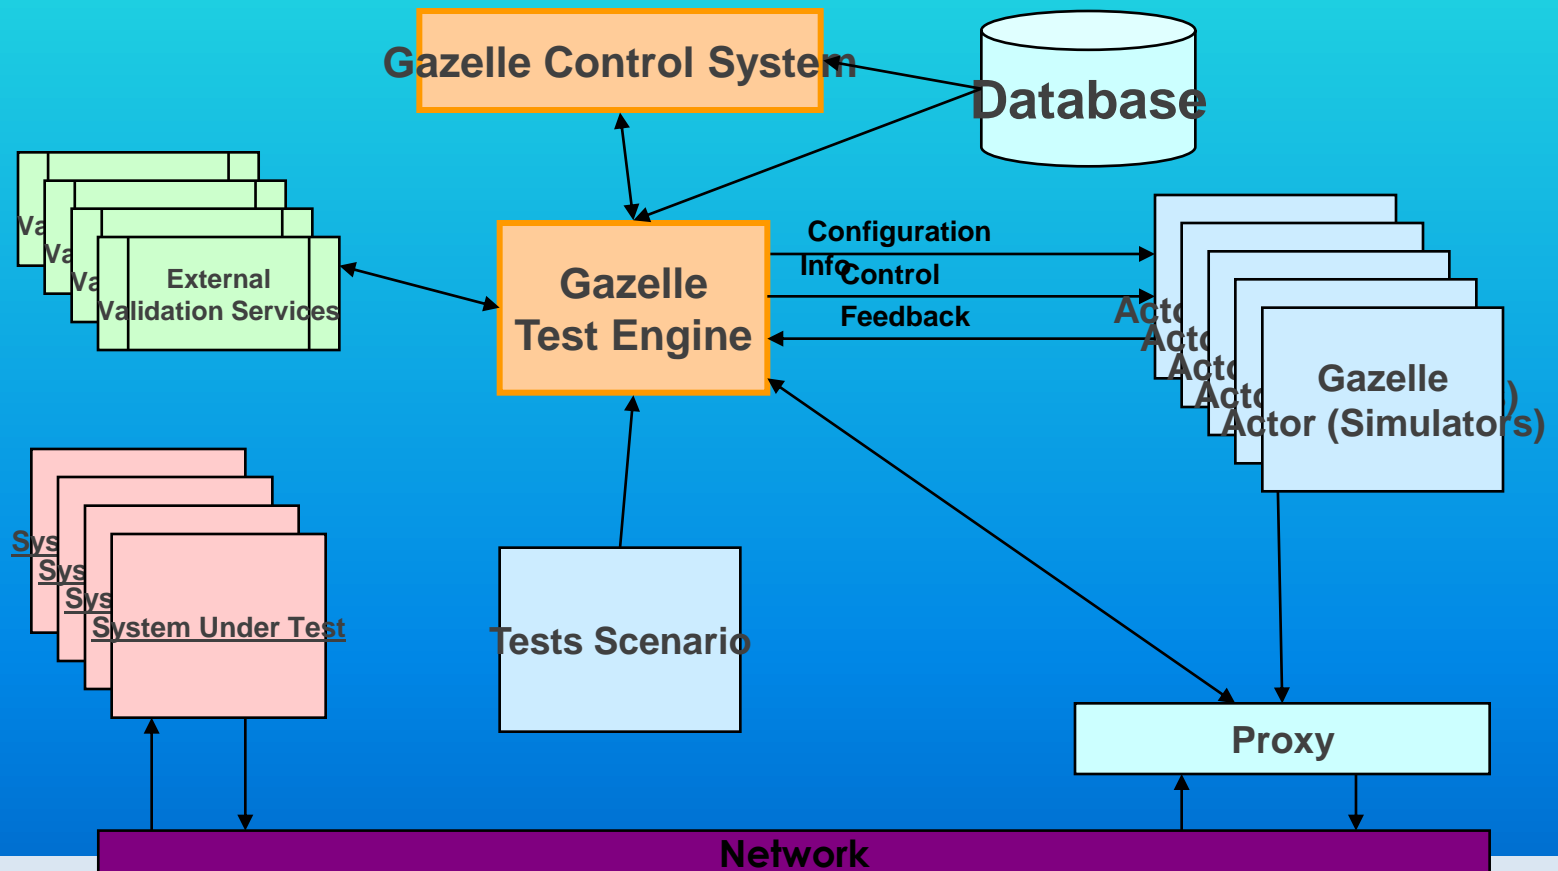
Gazelle Control System

Database

Va
Va
Va
External Validation Services

Gazelle Test Engine

Configuration Info

Control

Feedback

Acto
Acto
Acto
Acto
Gazelle Actor (Simulators)
)

Sys
Sys
Sys
System Under Test

Tests Scenario

Proxy

Network